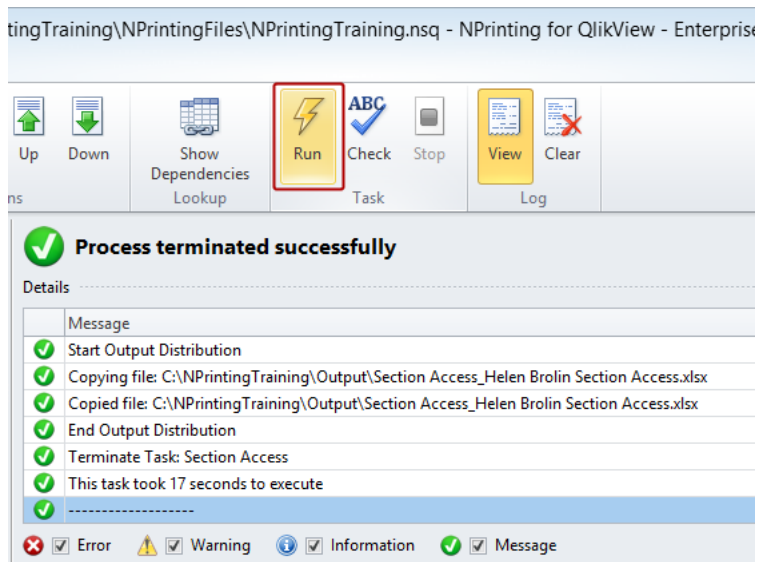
tingTraining\NPrintingFiles\NPrintingTraining.nsq - NPrinting for QlikView - Enterprise

Up Down
ns

Show Dependencies
Lookup

Run Check Stop
Task

View Clear
Log

Process terminated successfully

Details

| | Message |
|---|---|
| | Start Output Distribution |
| | Copying file: C:\NPrintingTraining\Output\Section Access_Helen Brolin Section Access.xlsx |
| | Copied file: C:\NPrintingTraining\Output\Section Access_Helen Brolin Section Access.xlsx |
| | End Output Distribution |
| | Terminate Task: Section Access |
| | This task took 17 seconds to execute |
| | ------------------- |

Error Warning Information Message